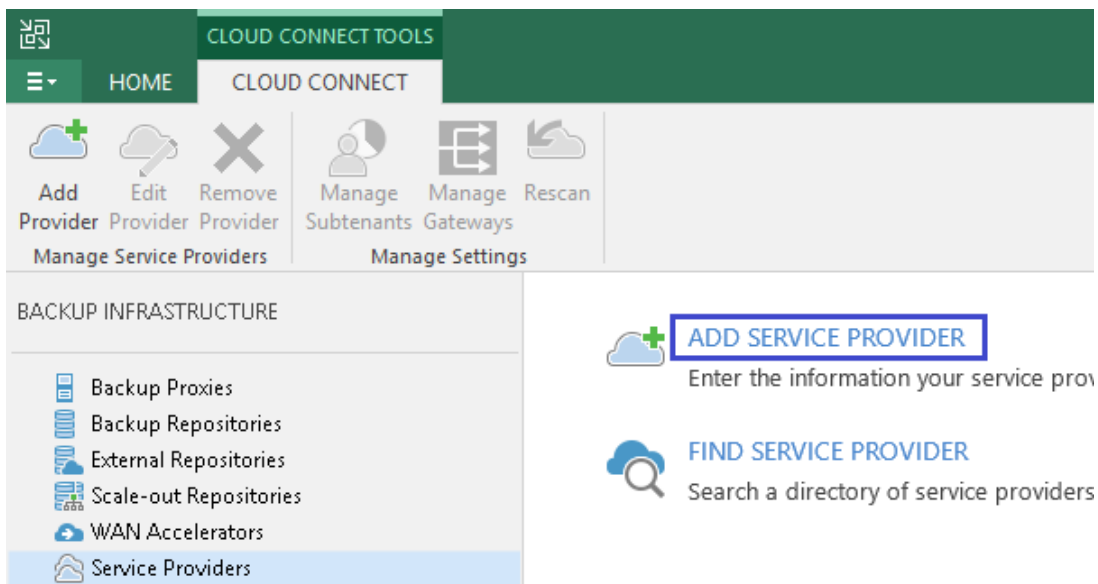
CLOUD CONNECT TOOLS

HOME

CLOUD CONNECT

Add Provider

Edit Provider

Remove Provider

Manage Service Providers

Manage Subtenants

Manage Gateways

Rescan

Manage Settings

BACKUP INFRASTRUCTURE

Backup Proxies

Backup Repositories

External Repositories

Scale-out Repositories

WAN Accelerators

Service Providers

ADD SERVICE PROVIDER

Enter the information your service prov

FIND SERVICE PROVIDER

Search a directory of service providers